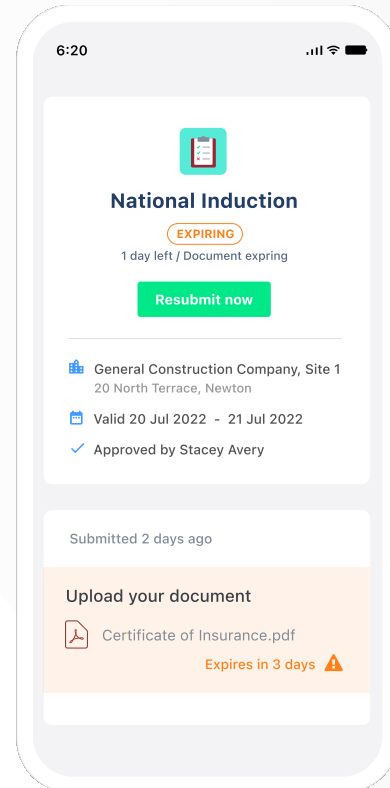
6:20

National Induction

EXPIRING

1 day left / Document expring

Resubmit now

General Construction Company, Site 1
20 North Terrace, Newton

Valid 20 Jul 2022 - 21 Jul 2022

Approved by Stacey Avery

Submitted 2 days ago

Upload your document

Certificate of Insurance.pdf

Expires in 3 days